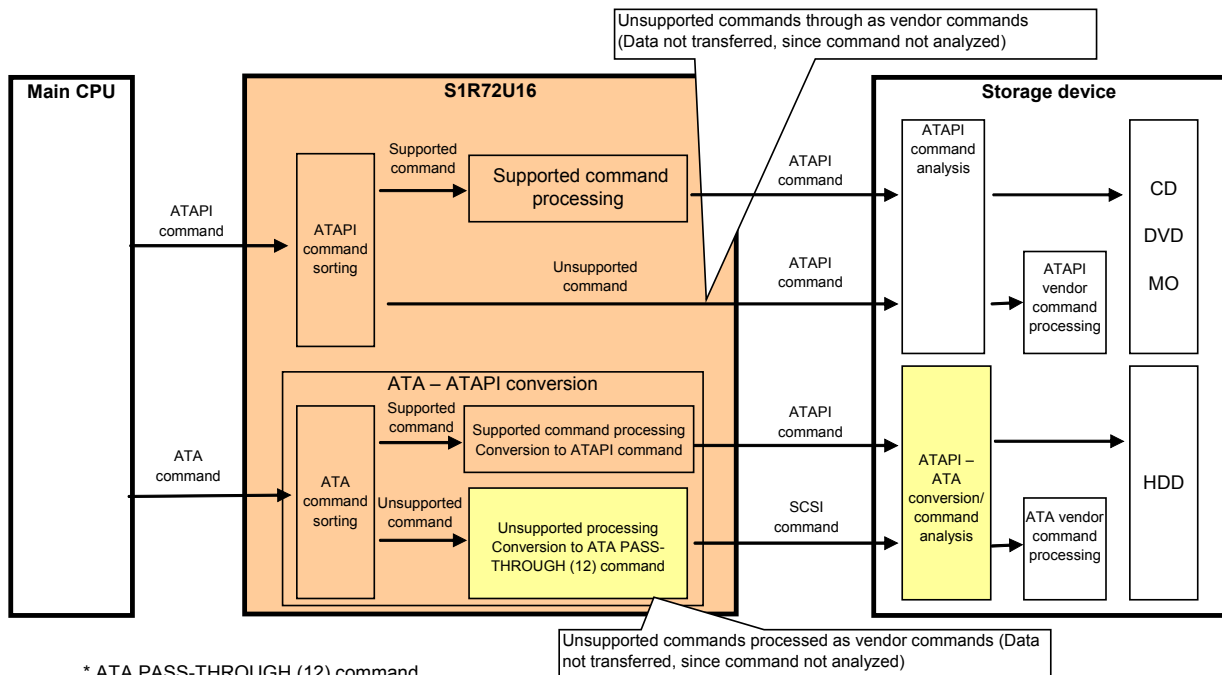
Unsupported commands through as vendor commands (Data not transferred, since command not analyzed)

Main CPU

S1R72U16

Storage device

ATAPI command

ATAPI command sorting

Supported command

Supported command processing

ATAPI command

ATAPI command analysis

CD

DVD

MO

Unsupported command

ATAPI command

ATAPI vendor command processing

ATA – ATAPI conversion

ATA command

ATA command sorting

Supported command

Supported command processing Conversion to ATAPI command

ATAPI command

Unsupported command

Unsupported processing Conversion to ATA PASS-THROUGH (12) command

SCSI command

ATAPI – ATA conversion/ command analysis

ATA vendor command processing

HDD

Unsupported commands processed as vendor commands (Data not transferred, since command not analyzed)

* ATA PASS-THROUGH (12) command